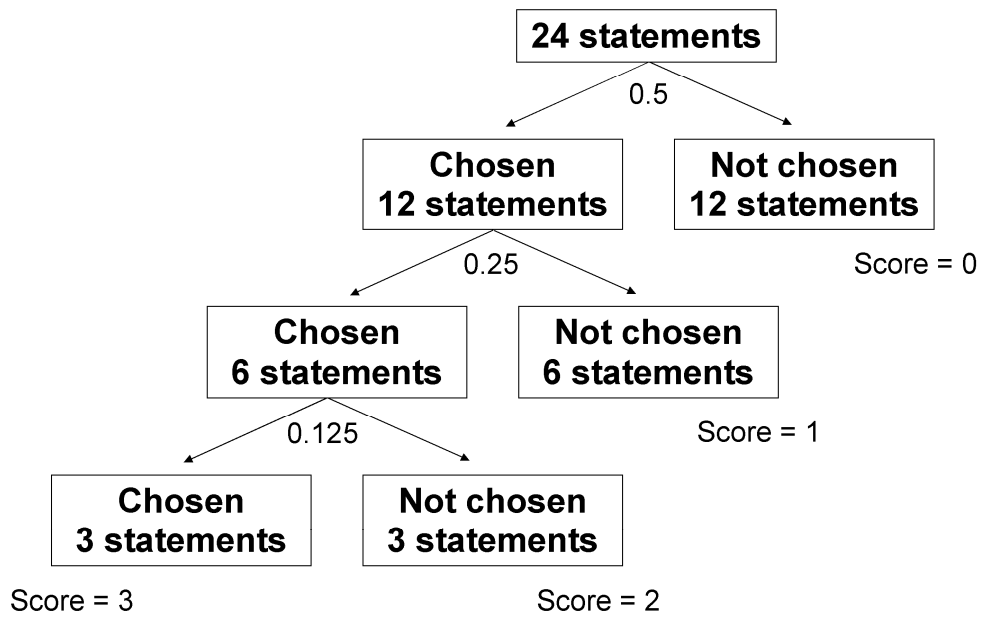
24 statements

0.5

Chosen
12 statements

Not chosen
12 statements

Score = 0

0.25

Chosen
6 statements

Not chosen
6 statements

Score = 1

0.125

Chosen
3 statements

Not chosen
3 statements

Score = 3

Score = 2